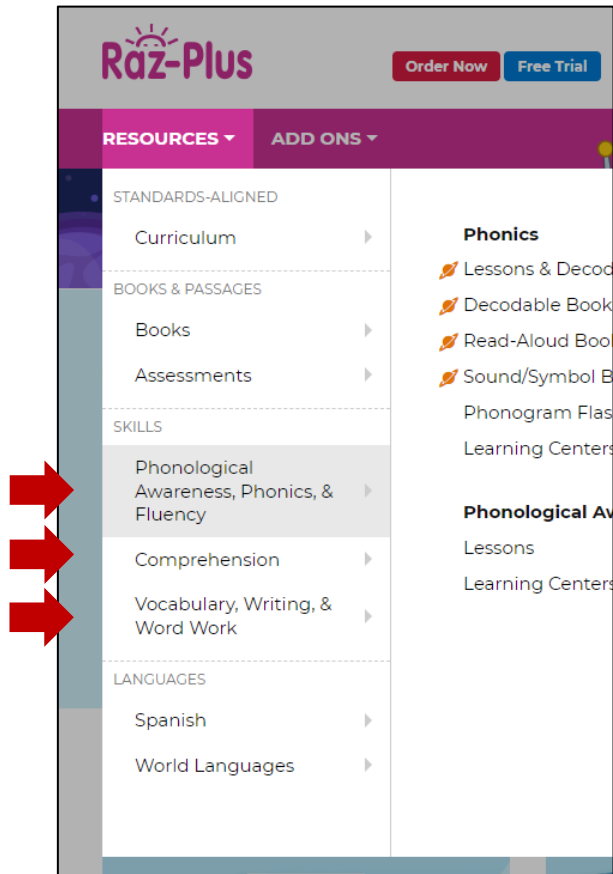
Raz-Plus

Order Now Free Trial

RESOURCES ADD ONS

STANDARDS-ALIGNED

Curriculum

BOOKS & PASSAGES

Books

Assessments

SKILLS

Phonological Awareness, Phonics, & Fluency

Comprehension

Vocabulary, Writing, & Word Work

LANGUAGES

Spanish

World Languages

Phonics

Lessons & Decod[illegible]

Decodable Book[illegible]

Read-Aloud Boo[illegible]

Sound/Symbol B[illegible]

Phonogram Flas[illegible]

Learning Centers

Phonological Av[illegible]

Lessons

Learning Centers